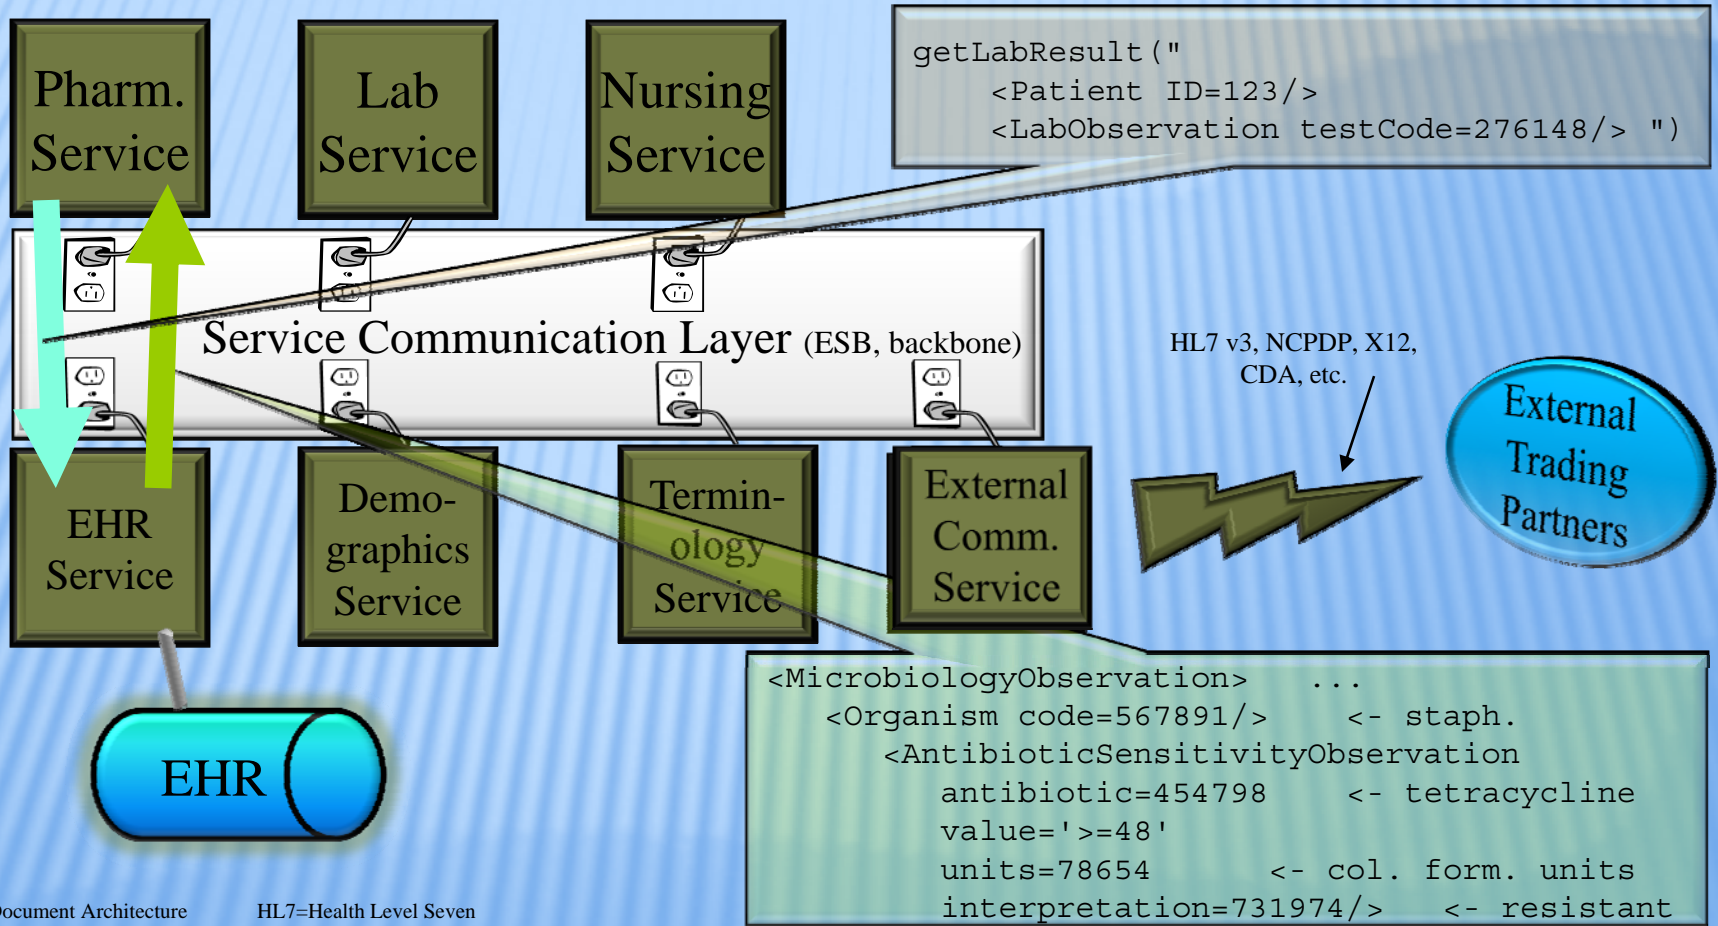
Pharm. Service

Lab Service

Nursing Service

getLabResult("
<Patient ID=123/>
<LabObservation testCode=276148/> ")

Service Communication Layer (ESB, backbone)

HL7 v3, NCPDP, X12, CDA, etc.

External Trading Partners

EHR Service

Demographics Service

Terminology Service

External Comm. Service

EHR

<MicrobiologyObservation> ...
<Organism code=567891/> <- staph.
<AntibioticSensitivityObservation
antibiotic=454798 <- tetracycline
value='>=48'
units=78654 <- col. form. units
interpretation=731974/> <- resistant

ocument Architecture

HL7=Health Level Seven